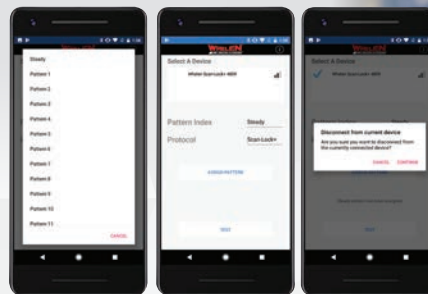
Steady
Pattern 1
Pattern 2
Pattern 3
Pattern 4
Pattern 5
Pattern 6
Pattern 7
Pattern 8
Pattern 9
Pattern 10
Pattern 11
CANCEL

WHELEN
Select A Device
Whelen Scan-Lock+ 4601
Pattern Index
Steady
Protocol
Scan-Lock+
ASSIGN PATTERN
SELF

WHELEN
Select A Device
Whelen Scan-Lock+ 4601
Disconnect from current device
Are you sure you want to disconnect from the currently connected device?
CANCEL
CONTINUE
SELF